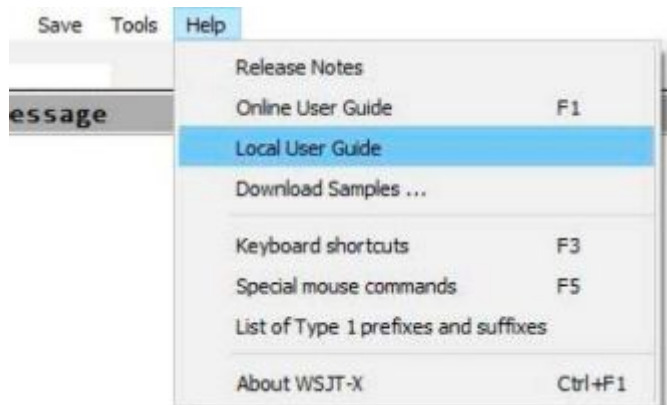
Save Tools Help

essage

Release Notes
Online User Guide F1
Local User Guide
Download Samples ...

Keyboard shortcuts F3
Special mouse commands F5
List of Type 1 prefixes and suffixes

About WSJT-X Ctrl+F1